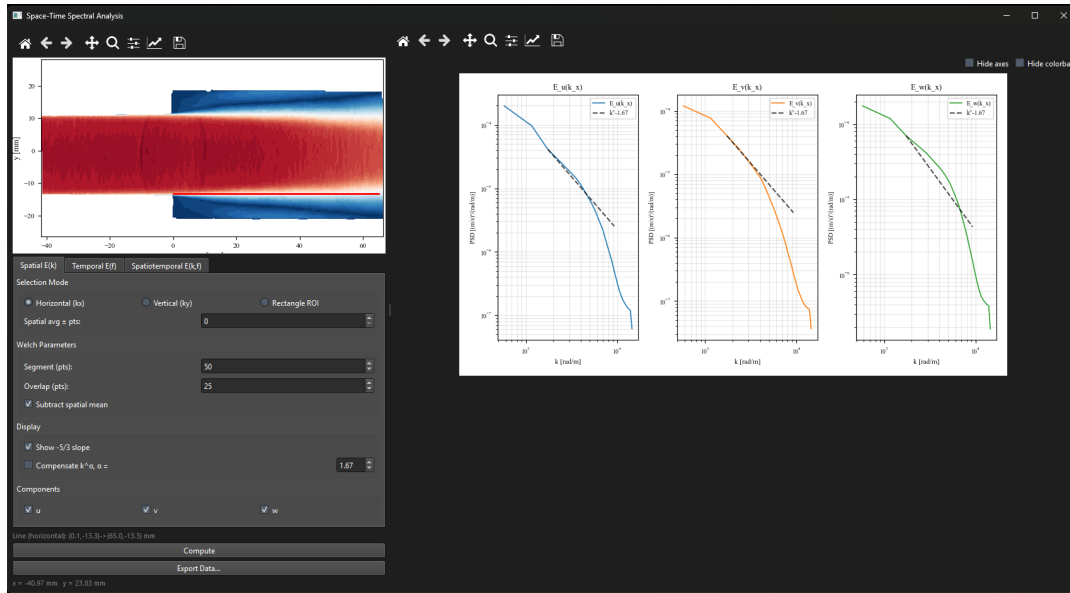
Space-Time Spectral Analysis

20
10
0
−10
−20
y [mm]
−40
−20
0
20
40
60

Spatial E(k)
Temporal E(f)
Spatiotemporal E(k,f)

Selection Mode
Horizontal (kx)
Vertical (ky)
Rectangle ROI
Spatial avg ± pts:
0

Welch Parameters
Segment (pts):
50
Overlap (pts):
25
Subtract spatial mean

Display
Show -5/3 slope
Compensate k^α, α =
1.67

Components
u
v
w

Line (horizontal): (0.1,-13.3)->(65.0,-13.3) mm
Compute
Export Data...
x = -40.97 mm y = 23.83 mm

Hide axes
Hide colorba

E_u(k_x)
E_u(k_x)
k^-1.67
PSD [(m/s)²/(rad/m)]
k [rad/m]

E_v(k_x)
E_v(k_x)
k^-1.67
PSD [(m/s)²/(rad/m)]
k [rad/m]

E_w(k_x)
E_w(k_x)
k^-1.67
PSD [(m/s)²/(rad/m)]
k [rad/m]